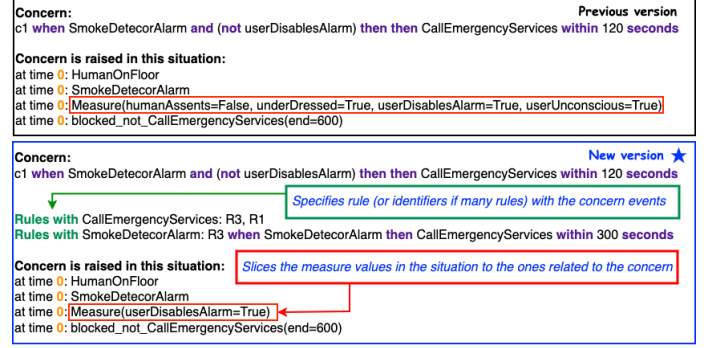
Concern:
Previous version
c1 when SmokeDetecorAlarm and (not userDisablesAlarm) then then CallEmergencyServices within 120 seconds

Concern is raised in this situation:
at time 0: HumanOnFloor
at time 0: SmokeDetecorAlarm
at time 0: Measure(humanAssents=False, underDressed=True, userDisablesAlarm=True, userUnconscious=True)
at time 0: blocked_not_CallEmergencyServices(end=600)

Concern:
New version
c1 when SmokeDetecorAlarm and (not userDisablesAlarm) then then CallEmergencyServices within 120 seconds

Specifies rule (or identifiers if many rules) with the concern events

Rules with CallEmergencyServices: R3, R1
Rules with SmokeDetecorAlarm: R3 when SmokeDetecorAlarm then CallEmergencyServices within 300 seconds

Concern is raised in this situation:
Slices the measure values in the situation to the ones related to the concern
at time 0: HumanOnFloor
at time 0: SmokeDetecorAlarm
at time 0: Measure(userDisablesAlarm=True)
at time 0: blocked_not_CallEmergencyServices(end=600)